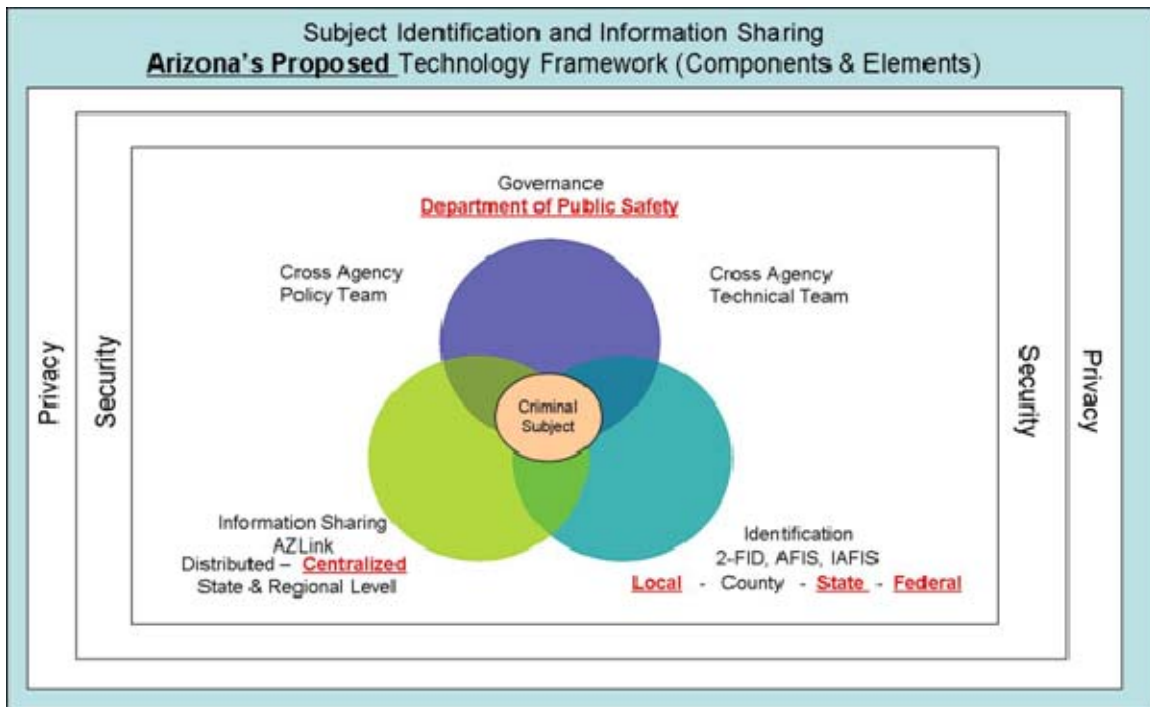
Subject Identification and Information Sharing
Arizona's Proposed Technology Framework (Components & Elements)

Privacy

Security

Governance
Department of Public Safety

Cross Agency Policy Team

Cross Agency Technical Team

Criminal Subject

Information Sharing
AZLink
Distributed – Centralized
State & Regional Levell

Identification
2-FID, AFIS, IAFIS
Local - County - State - Federal

Security

Privacy